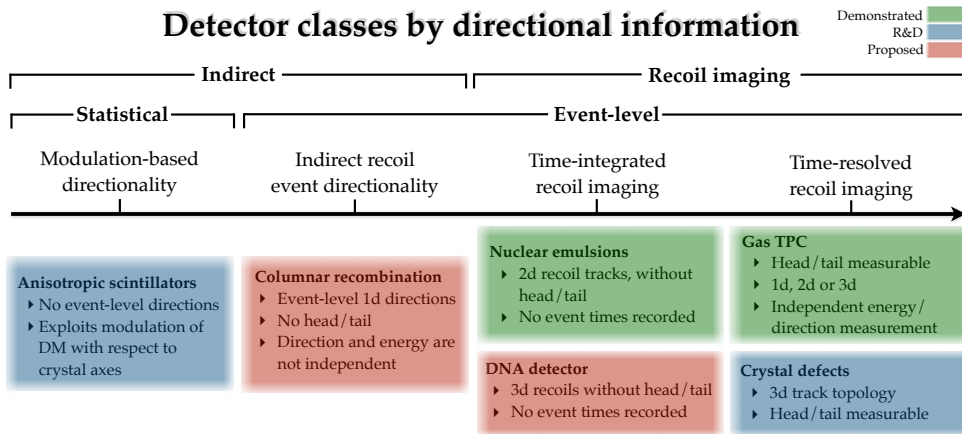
Detector classes by directional information

Demonstrated
R&D
Proposed

Indirect

Recoil imaging

Statistical

Event-level

Modulation-based directionality

Indirect recoil event directionality

Time-integrated recoil imaging

Time-resolved recoil imaging

Anisotropic scintillators
- No event-level directions
- Exploits modulation of DM with respect to crystal axes

Columnar recombination
- Event-level 1d directions
- No head/tail
- Direction and energy are not independent

Nuclear emulsions
- 2d recoil tracks, without head/tail
- No event times recorded

DNA detector
- 3d recoils without head/tail
- No event times recorded

Gas TPC
- Head/tail measurable
- 1d, 2d or 3d
- Independent energy/direction measurement

Crystal defects
- 3d track topology
- Head/tail measurable